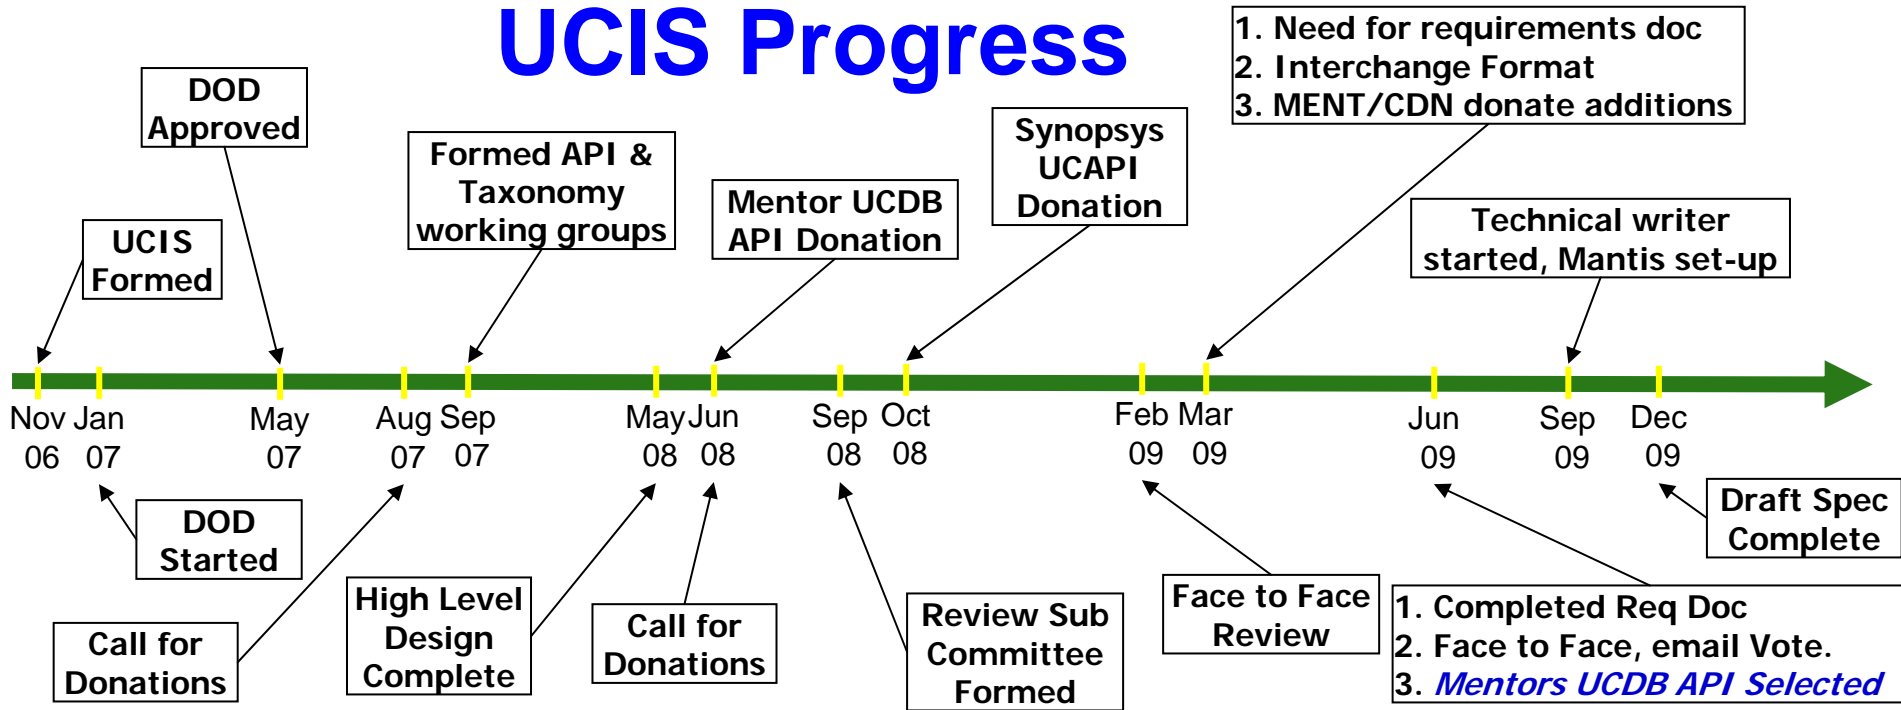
UCIS Progress

1. Need for requirements doc
2. Interchange Format
3. MENT/CDN donate additions

DOD Approved

Formed API & Taxonomy working groups

Mentor UCDB API Donation

Synopsys UCAPI Donation

Technical writer started, Mantis set-up

UCIS Formed

Nov 06 Jan 07 May 07 Aug 07 Sep 07 May 08 Jun 08 Sep 08 Oct 08 Feb 09 Mar 09 Jun 09 Sep 09 Dec 09

DOD Started

Draft Spec Complete

Call for Donations

High Level Design Complete

Call for Donations

Review Sub Committee Formed

Face to Face Review

1. Completed Req Doc
2. Face to Face, email Vote.
3. *Mentors UCDB API Selected*